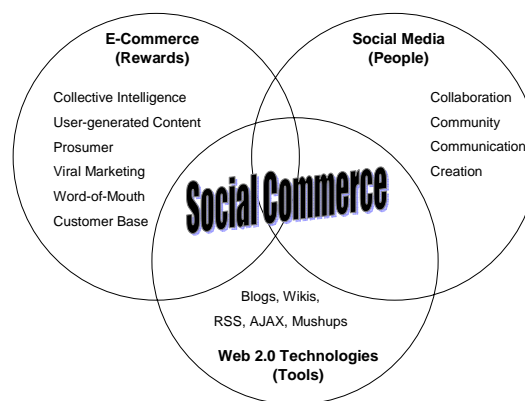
E-Commerce
(Rewards)

Collective Intelligence
User-generated Content
Prosumer
Viral Marketing
Word-of-Mouth
Customer Base

Social Media
(People)

Collaboration
Community
Communication
Creation

Social Commerce

Blogs, Wikis,
RSS, AJAX, Mushups

Web 2.0 Technologies
(Tools)